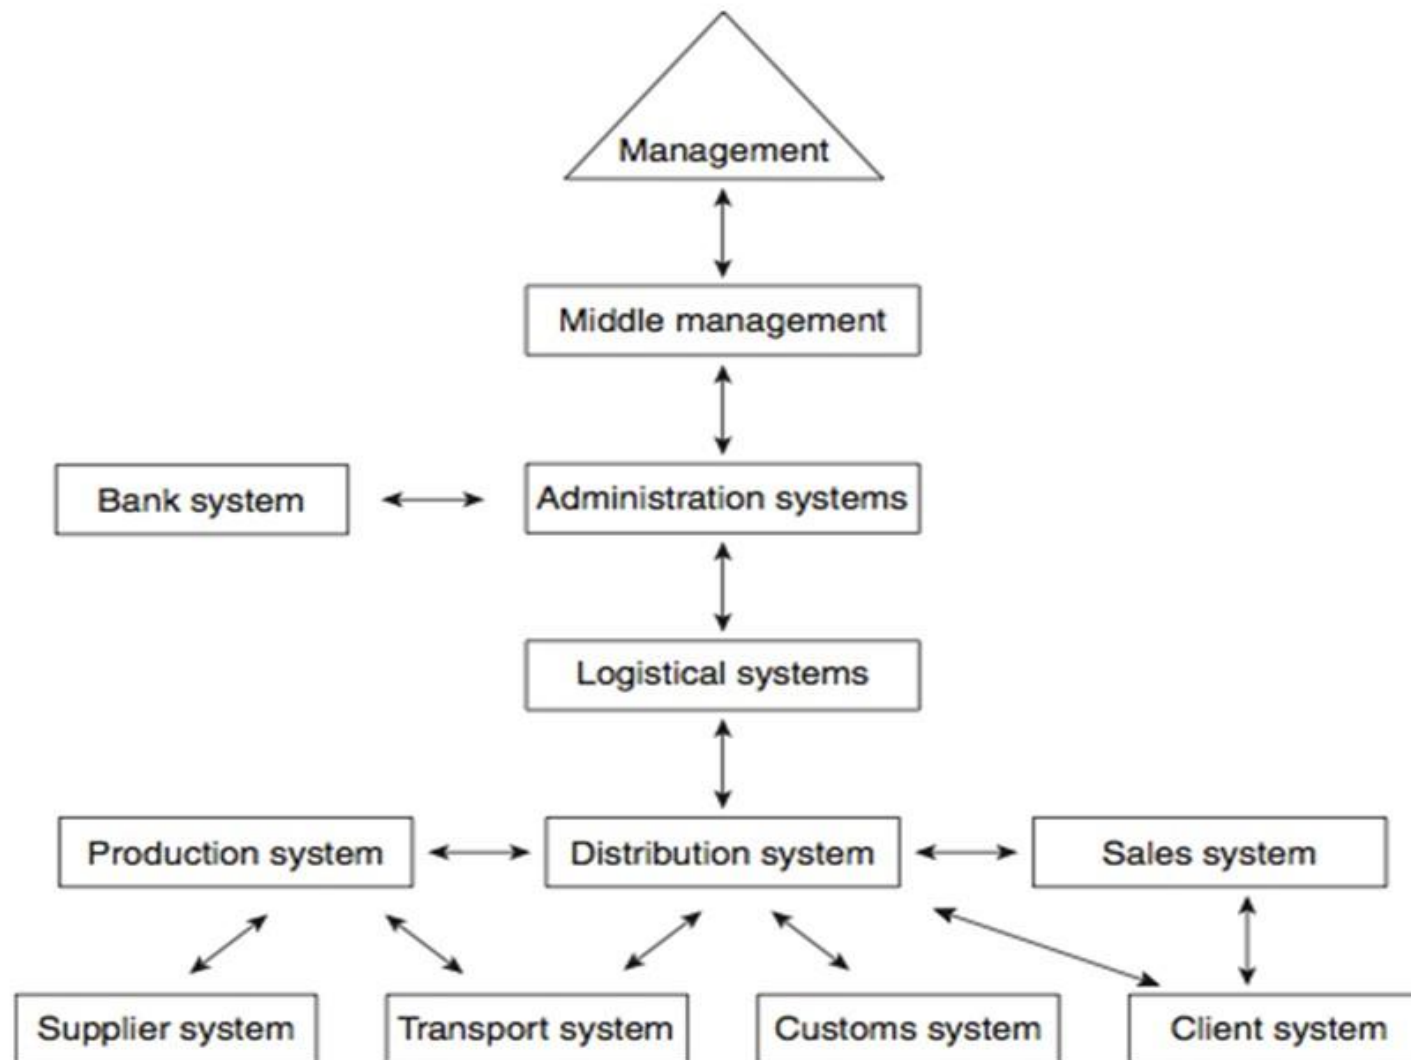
Management

Middle management

Bank system

Administration systems

Logistical systems

Production system

Distribution system

Sales system

Supplier system

Transport system

Customs system

Client system